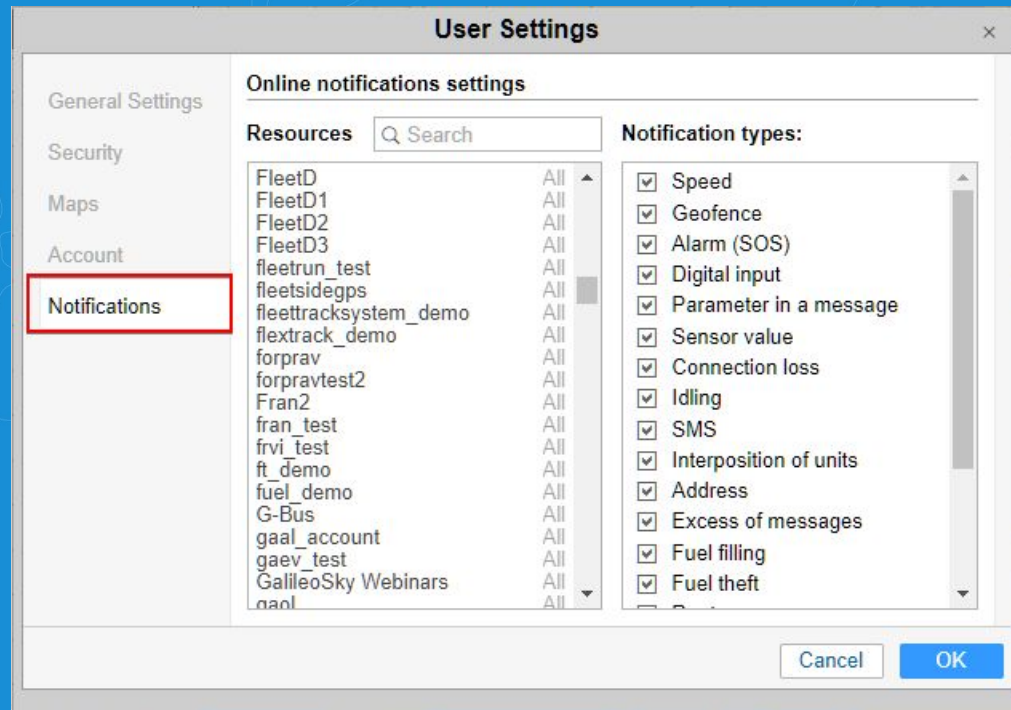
User Settings
×

General Settings
Security
Maps
Account
Notifications

Online notifications settings

Resources
Search

| Resource | |
|---|---|
| FleetD | All |
| FleetD1 | All |
| FleetD2 | All |
| FleetD3 | All |
| fleetrun_test | All |
| fleetsidegps | All |
| fleettracksystem_demo | All |
| flextrack_demo | All |
| forprav | All |
| forpravtest2 | All |
| Fran2 | All |
| fran_test | All |
| frvi_test | All |
| ft_demo | All |
| fuel_demo | All |
| G-Bus | All |
| gaal_account | All |
| gaev_test | All |
| GalileoSky Webinars | All |
| gaol | All |

Notification types:
Speed
Geofence
Alarm (SOS)
Digital input
Parameter in a message
Sensor value
Connection loss
Idling
SMS
Interposition of units
Address
Excess of messages
Fuel filling
Fuel theft
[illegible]

Cancel
OK